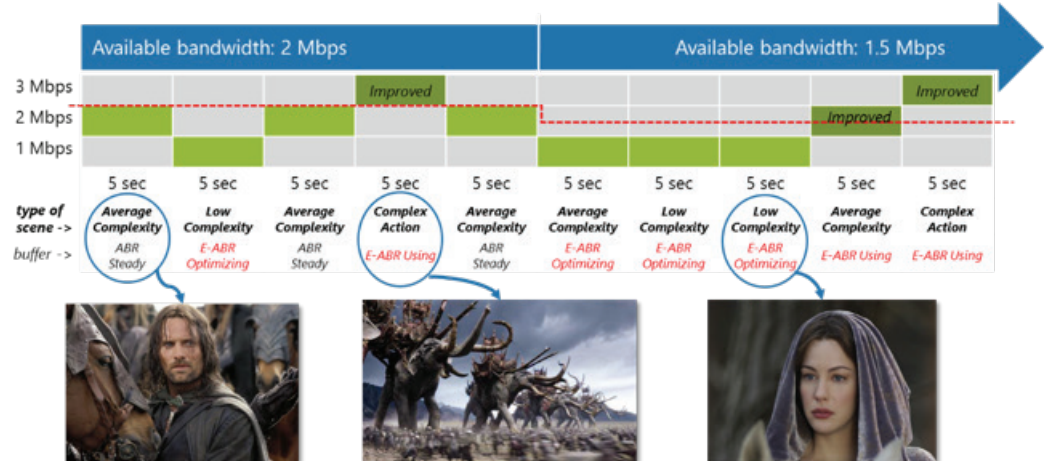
Available bandwidth: 2 Mbps

Available bandwidth: 1.5 Mbps

3 Mbps
2 Mbps
1 Mbps

Improved
Improved
Improved

| | 5 sec | 5 sec | 5 sec | 5 sec | 5 sec | 5 sec | 5 sec | 5 sec | 5 sec | 5 sec |
|---|---|---|---|---|---|---|---|---|---|---|
| type of scene -> | Average Complexity | Low Complexity | Average Complexity | Complex Action | Average Complexity | Average Complexity | Low Complexity | Low Complexity | Average Complexity | Complex Action |
| buffer -> | ABR Steady | E-ABR Optimizing | ABR Steady | E-ABR Using | ABR Steady | E-ABR Optimizing | E-ABR Optimizing | E-ABR Optimizing | E-ABR Using | E-ABR Using |